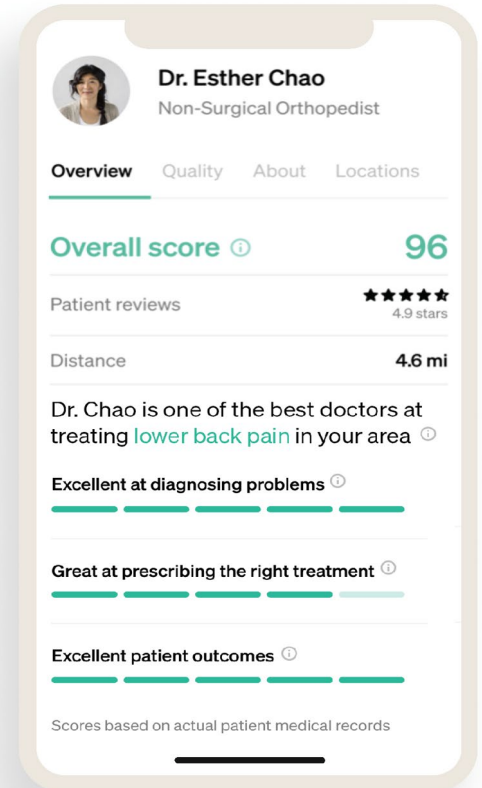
Dr. Esther Chao
Non-Surgical Orthopedist

Overview Quality About Locations

Overall score ⓘ 96

Patient reviews ★★★★★ 4.9 stars

Distance 4.6 mi

Dr. Chao is one of the best doctors at treating lower back pain in your area ⓘ

Excellent at diagnosing problems ⓘ

Great at prescribing the right treatment ⓘ

Excellent patient outcomes ⓘ

Scores based on actual patient medical records